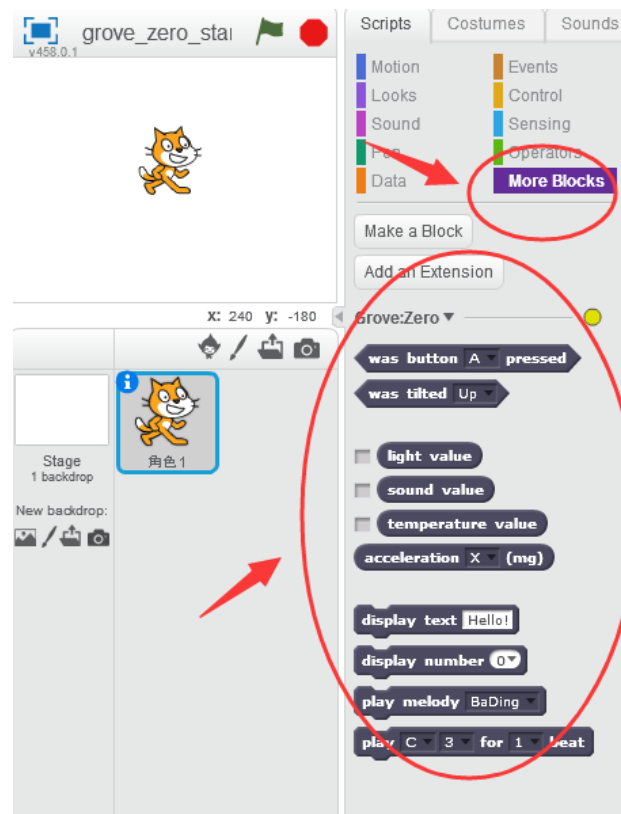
grove_zero_sta
v458.0.1

Scripts
Costumes
Sounds

Motion
Looks
Sound
Pen
Data
Events
Control
Sensing
Operators
More Blocks

Make a Block
Add an Extension

Grove:Zero

was button A pressed
was tilted Up

light value
sound value
temperature value
acceleration X (mg)

display text Hello!
display number 0
play melody BaDing
play C 3 for 1 beat

x: 240 y: -180

Stage
1 backdrop

New backdrop:

角色1